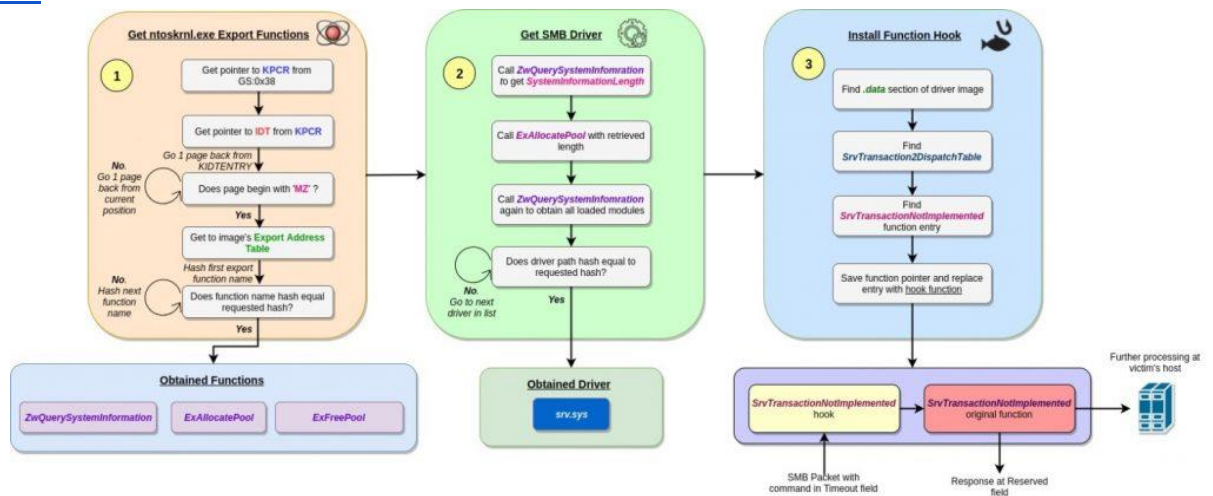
Get ntoskrnl.exe Export Functions

1

Get pointer to KPCR from GS:0x38

Get pointer to IDT from KPCR

Go 1 page back from KIDTENTRY

No. Go 1 page back from current position

Does page begin with 'MZ' ?

Yes

Get to image's Export Address Table

Hash first export function name

No. Hash next function name

Does function name hash equal requested hash?

Yes

Get SMB Driver

2

Call ZwQuerySystemInfomration to get SystemInformationLength

Call ExAllocatePool with retrieved length

Call ZwQuerySystemInfomration again to obtain all loaded modules

Does driver path hash equal to requested hash?

No. Go to next driver in list

Yes

Install Function Hook

3

Find .data section of driver image

Find SrvTransaction2DispatchTable

Find SrvTransactionNotImplemented function entry

Save function pointer and replace entry with hook function

Obtained Functions

ZwQuerySystemInformation

ExAllocatePool

ExFreePool

Obtained Driver

srv.sys

SrvTransactionNotImplemented hook

SrvTransactionNotImplemented original function

Further processing at victim's host

SMB Packet with command in Timeout field

Response at Reserved field